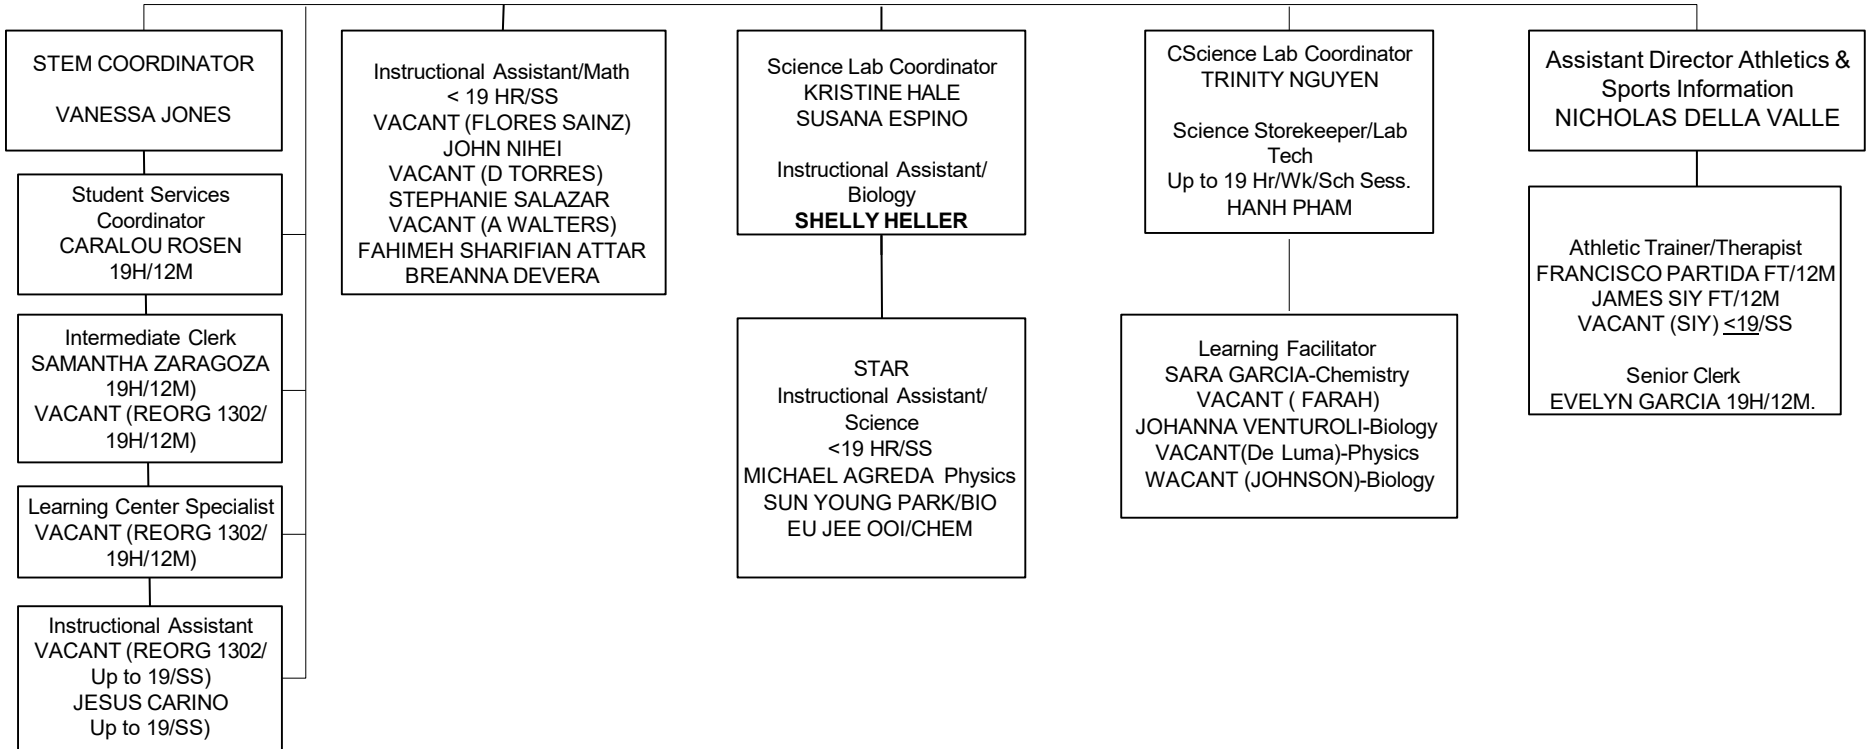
STEM COORDINATOR

VANESSA JONES

Student Services Coordinator
CARALOU ROSEN
19H/12M

Intermediate Clerk
SAMANTHA ZARAGOZA
19H/12M)
VACANT (REORG 1302/
19H/12M)

Learning Center Specialist
VACANT (REORG 1302/
19H/12M)

Instructional Assistant
VACANT (REORG 1302/
Up to 19/SS)
JESUS CARINO
Up to 19/SS)

Instructional Assistant/Math
< 19 HR/SS
VACANT (FLORES SAINZ)
JOHN NIHEI
VACANT (D TORRES)
STEPHANIE SALAZAR
VACANT (A WALTERS)
FAHIMEH SHARIFIAN ATTAR
BREANNA DEVERA

Science Lab Coordinator
KRISTINE HALE
SUSANA ESPINO

Instructional Assistant/
Biology
SHELLY HELLER

STAR
Instructional Assistant/
Science
<19 HR/SS
MICHAEL AGREDA Physics
SUN YOUNG PARK/BIO
EU JEE OOI/CHEM

CScience Lab Coordinator
TRINITY NGUYEN

Science Storekeeper/Lab Tech
Up to 19 Hr/Wk/Sch Sess.
HANH PHAM

Learning Facilitator
SARA GARCIA-Chemistry
VACANT ( FARAH)
JOHANNA VENTUROLI-Biology
VACANT(De Luma)-Physics
WACANT (JOHNSON)-Biology

Assistant Director Athletics & Sports Information
NICHOLAS DELLA VALLE

Athletic Trainer/Therapist
FRANCISCO PARTIDA FT/12M
JAMES SIY FT/12M
VACANT (SIY) <19/SS

Senior Clerk
EVELYN GARCIA 19H/12M.